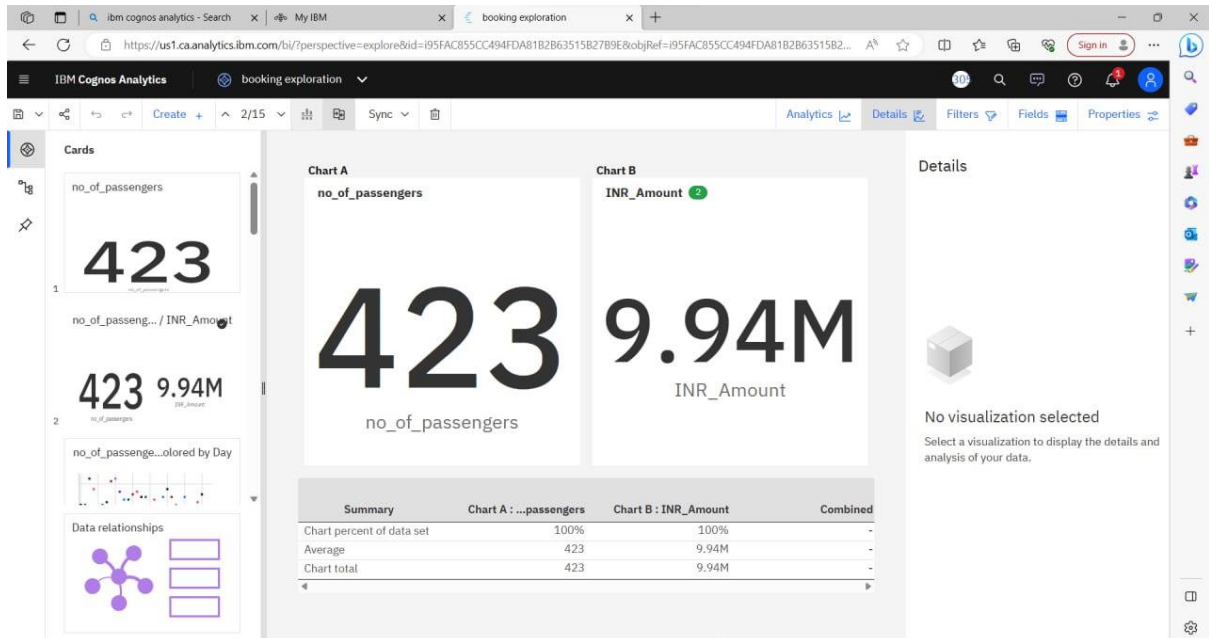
ibm cognos analytics - Search | My IBM | booking exploration

https://us1.ca.analytics.ibm.com/bi/?perspective=explore&id=i95FAC855CC494FDA81B2B63515B27B9E&objRef=i95FAC855CC494FDA81B2B63515B2...

Sign in

IBM Cognos Analytics | booking exploration

Create + | 2/15 | Sync

Analytics | Details | Filters | Fields | Properties

Cards

no_of_passengers

423

1

no_of_passeng... / INR_Amount

423 9.94M

2

no_of_passenge...olored by Day

Data relationships

Chart A
no_of_passengers

423

no_of_passengers

Chart B
INR_Amount 2

9.94M

INR_Amount

| Summary | Chart A : ...passengers | Chart B : INR_Amount | Combined |
|---|---|---|---|
| Chart percent of data set | 100% | 100% | - |
| Average | 423 | 9.94M | - |
| Chart total | 423 | 9.94M | - |

Details

No visualization selected

Select a visualization to display the details and analysis of your data.